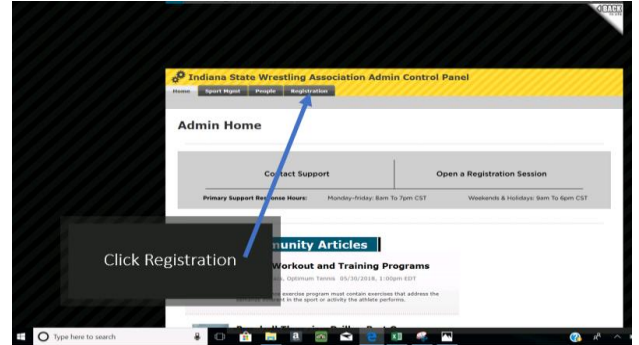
BACK

Indiana State Wrestling Association Admin Control Panel

Home Sport Mgmt People Registration

Admin Home

Contact Support

Open a Registration Session

Primary Support Response Hours: Monday-friday: 8am To 7pm CST

Weekends & Holidays: 9am To 6pm CST

Click Registration

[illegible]munity Articles

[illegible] Workout and Training Programs

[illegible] Optimum Tennis 05/30/2018, 1:00pm EDT

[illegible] exercise program must contain exercises that address the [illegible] in the sport or activity the athlete performs.

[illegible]

Type here to search